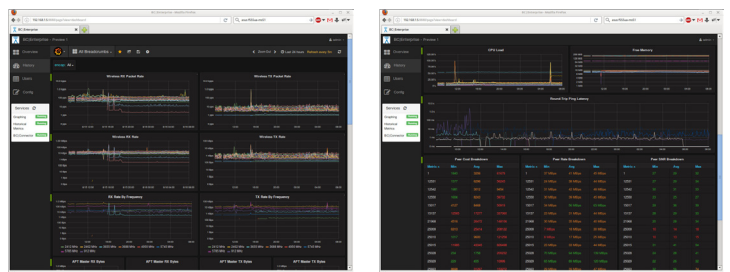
BC Enterprise

Overview
History
Users
Config

Services
Graphing
Historical Metrics
BCCollector

All Breadcrumbs
Wireless RX Packet Rate
Wireless TX Packet Rate
Wireless RX Rate
Wireless TX Rate
RX Rate By Frequency
TX Rate By Frequency

BC Enterprise

CPU Load
Free Memory
Round Trip Ping Latency
Peer Cost Breakdown
Peer Rate Breakdown
Peer SNR Breakdown
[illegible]